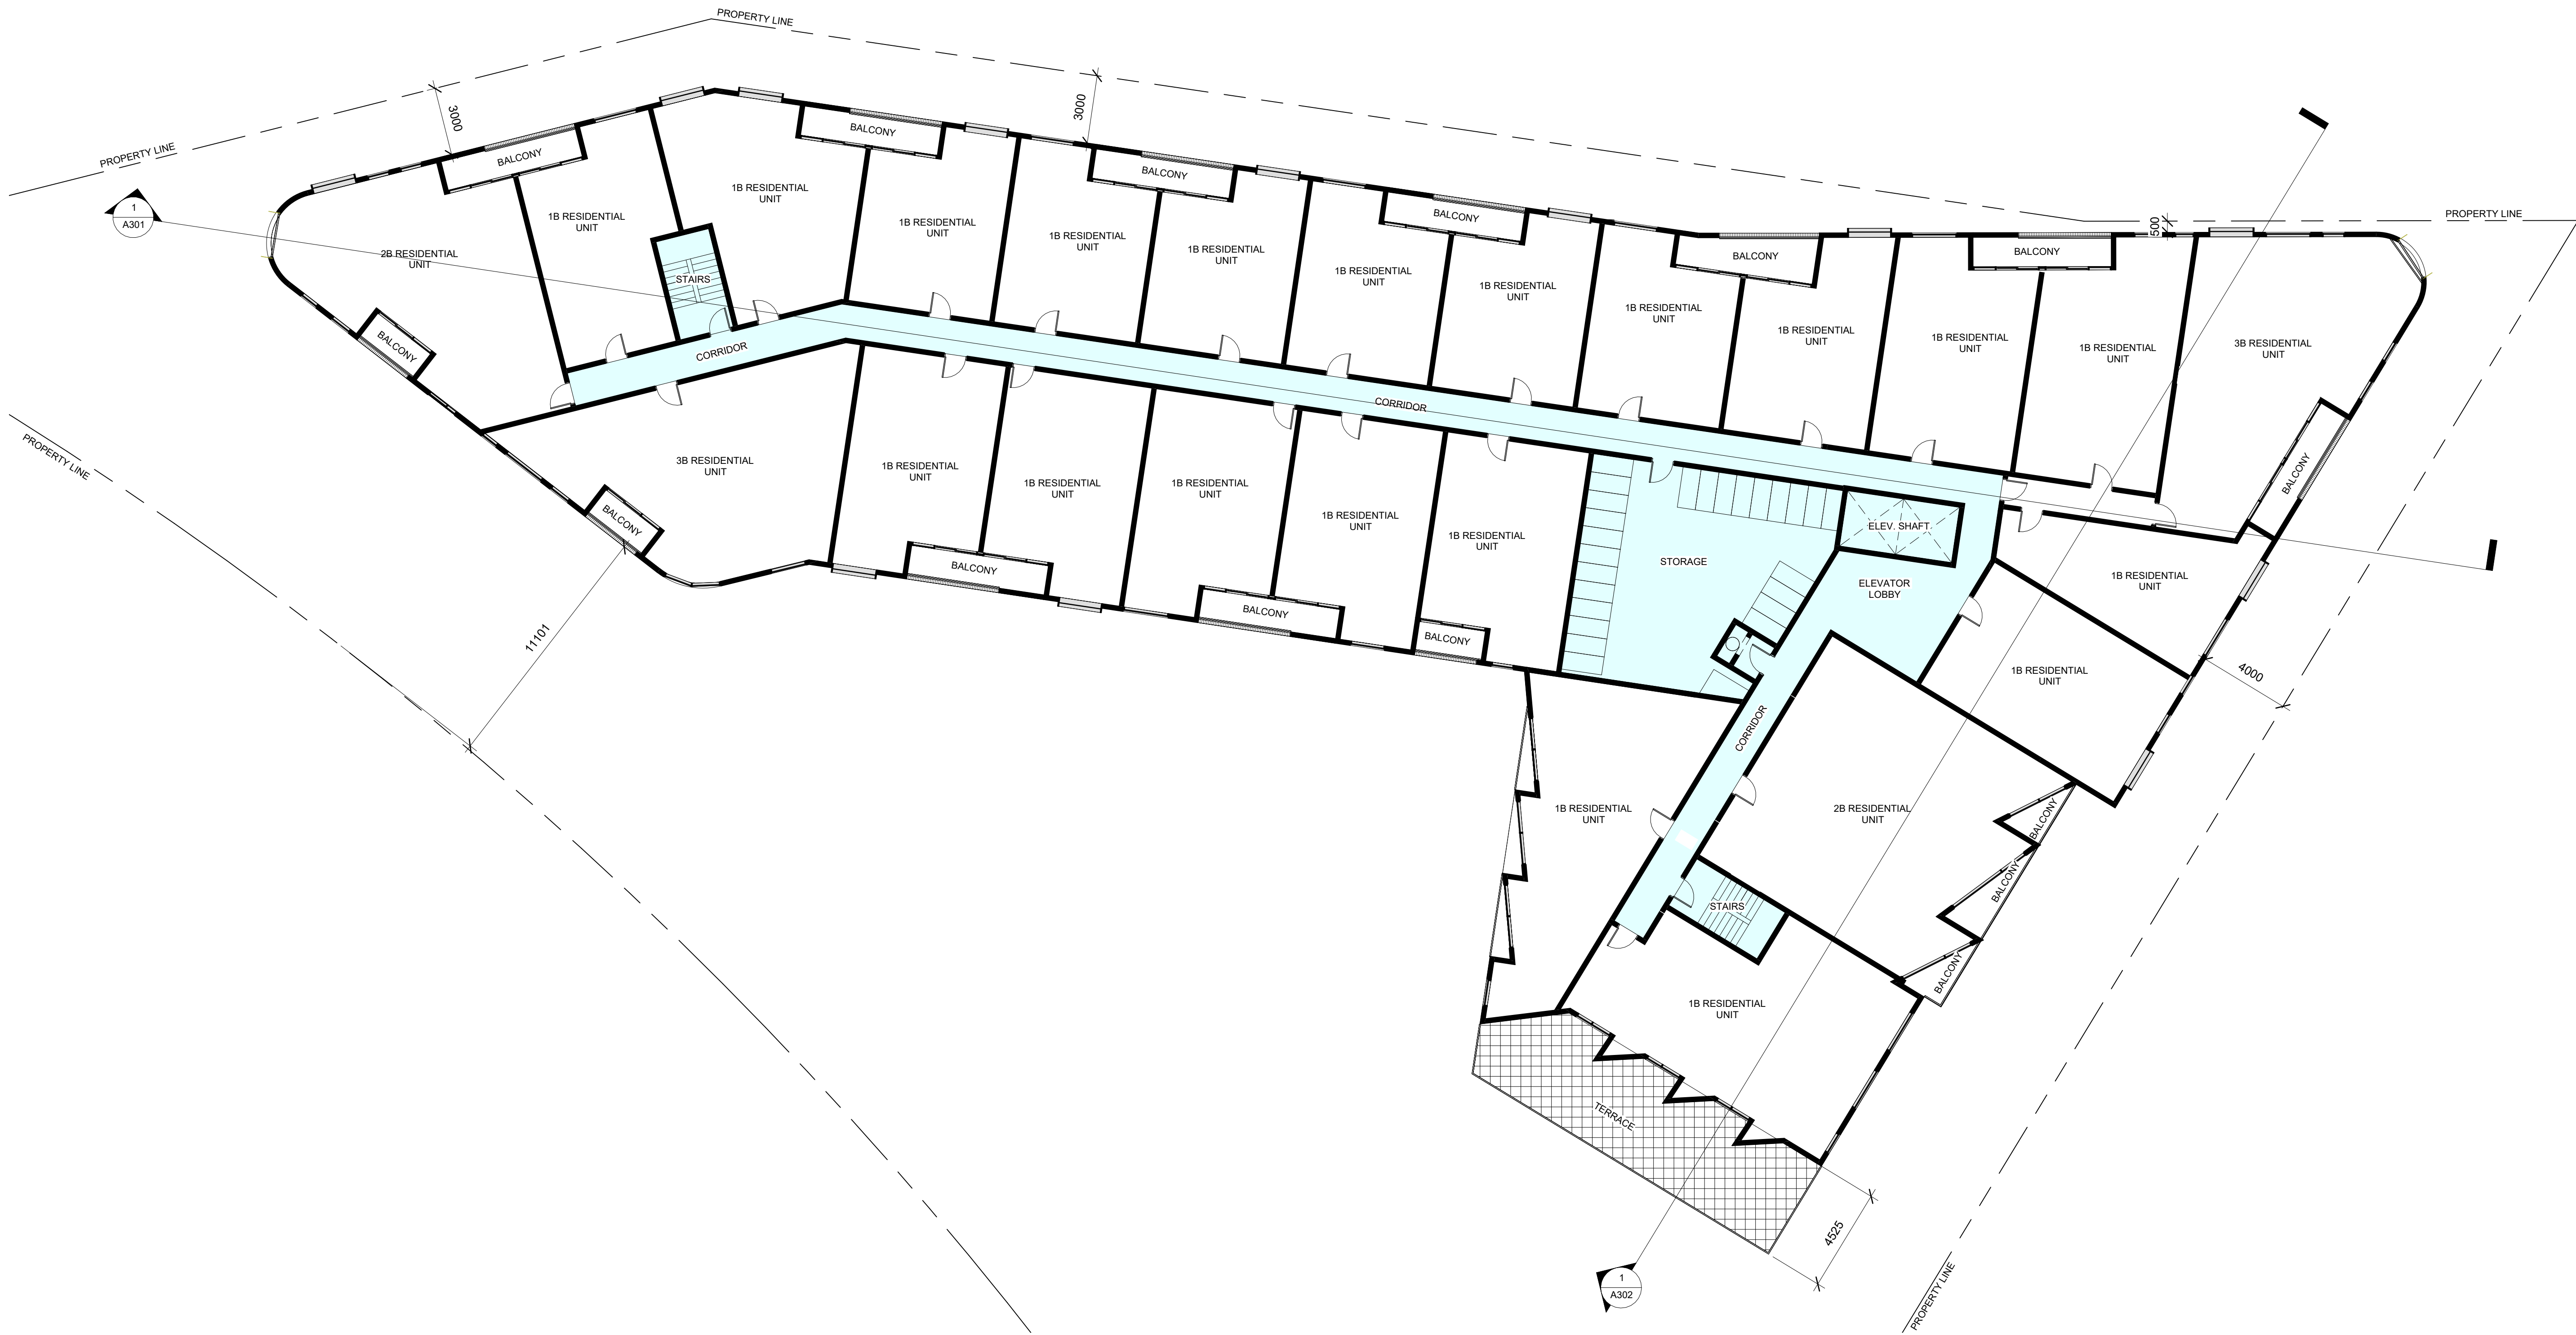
PROPERTY LINE

PROPERTY LINE

3000

3000

PROPERTY LINE

500

1
A301

BALCONY

BALCONY

BALCONY

BALCONY

BALCONY

BALCONY

2B RESIDENTIAL UNIT

1B RESIDENTIAL UNIT

1B RESIDENTIAL UNIT

STAIRS

1B RESIDENTIAL UNIT

1B RESIDENTIAL UNIT

1B RESIDENTIAL UNIT

1B RESIDENTIAL UNIT

1B RESIDENTIAL UNIT

1B RESIDENTIAL UNIT

1B RESIDENTIAL UNIT

1B RESIDENTIAL UNIT

1B RESIDENTIAL UNIT

3B RESIDENTIAL UNIT

BALCONY

CORRIDOR

CORRIDOR

PROPERTY LINE

3B RESIDENTIAL UNIT

1B RESIDENTIAL UNIT

1B RESIDENTIAL UNIT

1B RESIDENTIAL UNIT

1B RESIDENTIAL UNIT

1B RESIDENTIAL UNIT

BALCONY

BALCONY

BALCONY

BALCONY

BALCONY

STORAGE

ELEV. SHAFT

ELEVATOR LOBBY

1B RESIDENTIAL UNIT

1B RESIDENTIAL UNIT

11101

4000

CORRIDOR

1B RESIDENTIAL UNIT

2B RESIDENTIAL UNIT

BALCONY

BALCONY

BALCONY

STAIRS

1B RESIDENTIAL UNIT

TERRACE

4525

1
A302

PROPERTY LINE